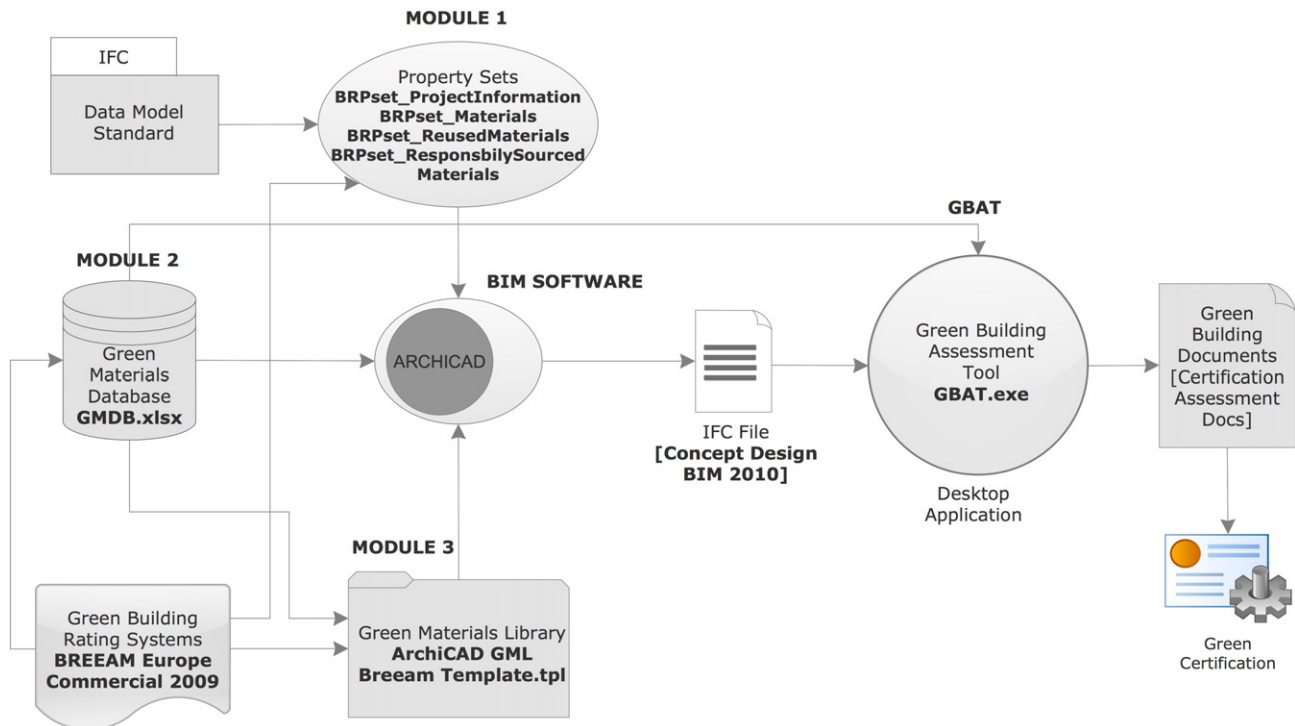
MODULE 1

IFC

Data Model Standard

Property Sets
BRPset_ProjectInformation
BRPset_Materials
BRPset_ReusedMaterials
BRPset_ResponsbilySourced Materials

GBAT

MODULE 2

BIM SOFTWARE

Green Materials Database
GMDB.xlsx

ARCHICAD

IFC File
[Concept Design BIM 2010]

Green Building Assessment Tool
GBAT.exe

Desktop Application

Green Building Documents [Certification Assessment Docs]

MODULE 3

Green Building Rating Systems
BREEAM Europe Commercial 2009

Green Materials Library
ArchiCAD GML
Breeam Template.tpl

Green Certification